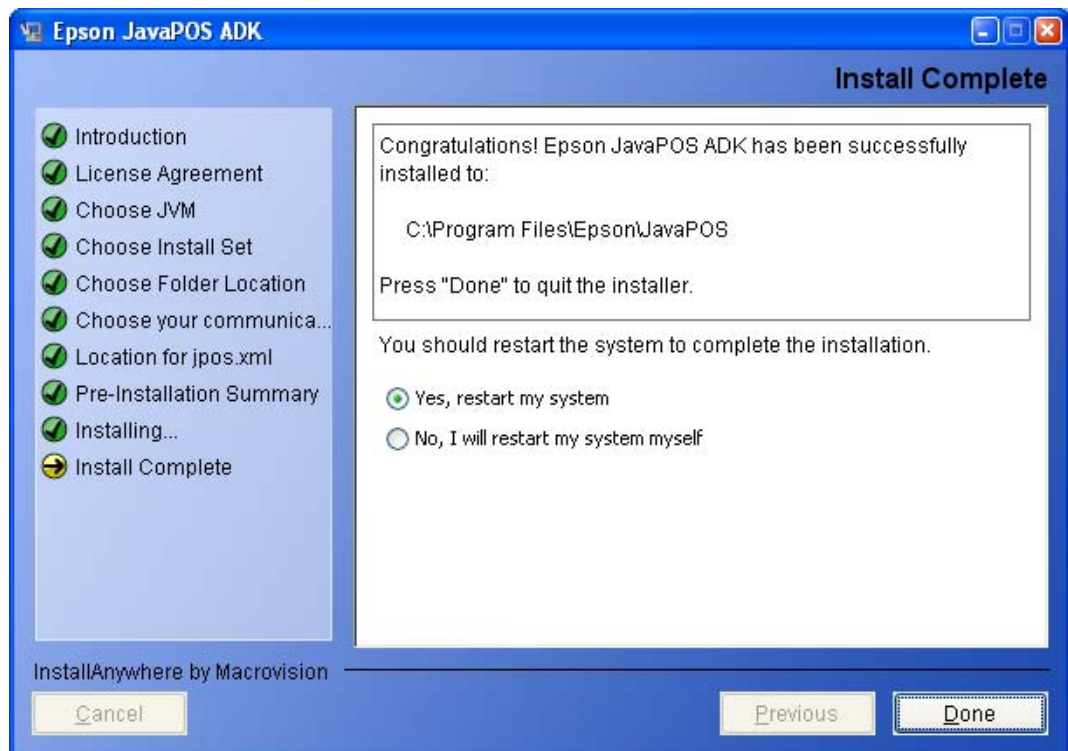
Epson JavaPOS ADK

Install Complete

Introduction
License Agreement
Choose JVM
Choose Install Set
Choose Folder Location
Choose your communica...
Location for jpos.xml
Pre-Installation Summary
Installing...
Install Complete

Congratulations! Epson JavaPOS ADK has been successfully installed to:

C:\Program Files\Epson\JavaPOS

Press "Done" to quit the installer.

You should restart the system to complete the installation.

Yes, restart my system
No, I will restart my system myself

InstallAnywhere by Macrovision

Cancel

Previous

Done